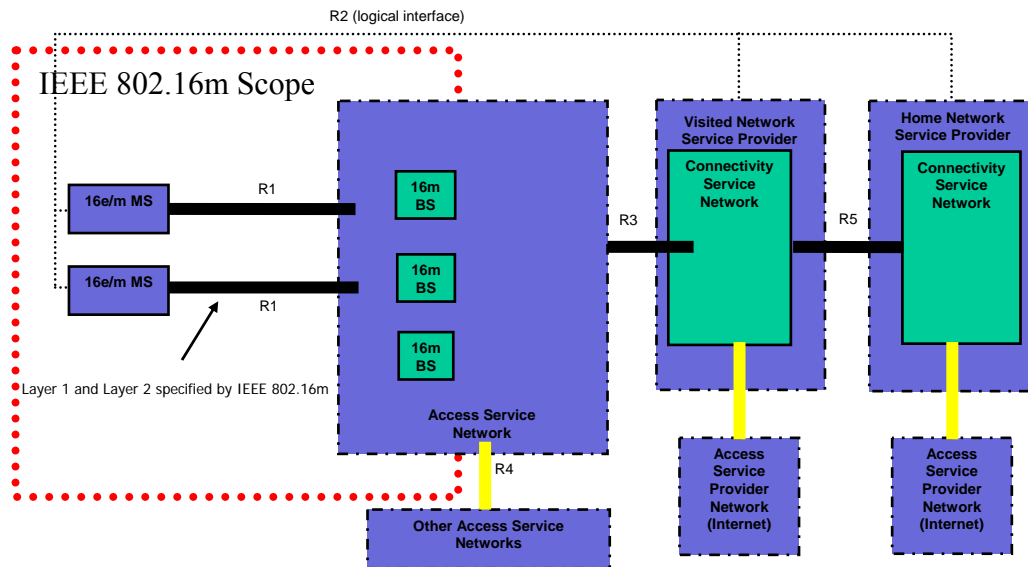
R2 (logical interface)

IEEE 802.16m Scope

16e/m MS

R1

16e/m MS

R1

Layer 1 and Layer 2 specified by IEEE 802.16m

16m BS

16m BS

16m BS

Access Service Network

R4

Other Access Service Networks

R3

Visited Network Service Provider

Connectivity Service Network

Access Service Provider Network (Internet)

R5

Home Network Service Provider

Connectivity Service Network

Access Service Provider Network (Internet)